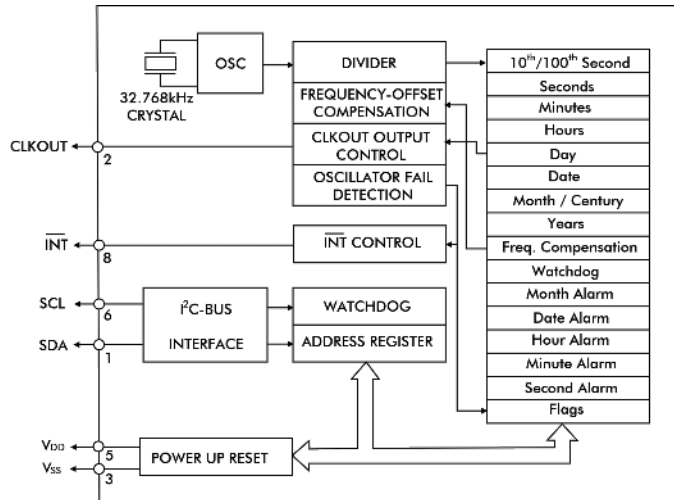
OSC

32.768kHz CRYSTAL

DIVIDER

FREQUENCY-OFFSET COMPENSATION

CLKOUT OUTPUT CONTROL

OSCILLATOR FAIL DETECTION

$10^{th}/100^{th}$ Second

Seconds

Minutes

Hours

Day

Date

Month / Century

Years

Freq. Compensation

Watchdog

Month Alarm

Date Alarm

Hour Alarm

Minute Alarm

Second Alarm

Flags

CLKOUT

2

$\overline{INT}$

8

$\overline{INT}$ CONTROL

SCL

6

SDA

1

$I^2C$-BUS INTERFACE

WATCHDOG

ADDRESS REGISTER

$V_{DD}$

5

$V_{SS}$

3

POWER UP RESET